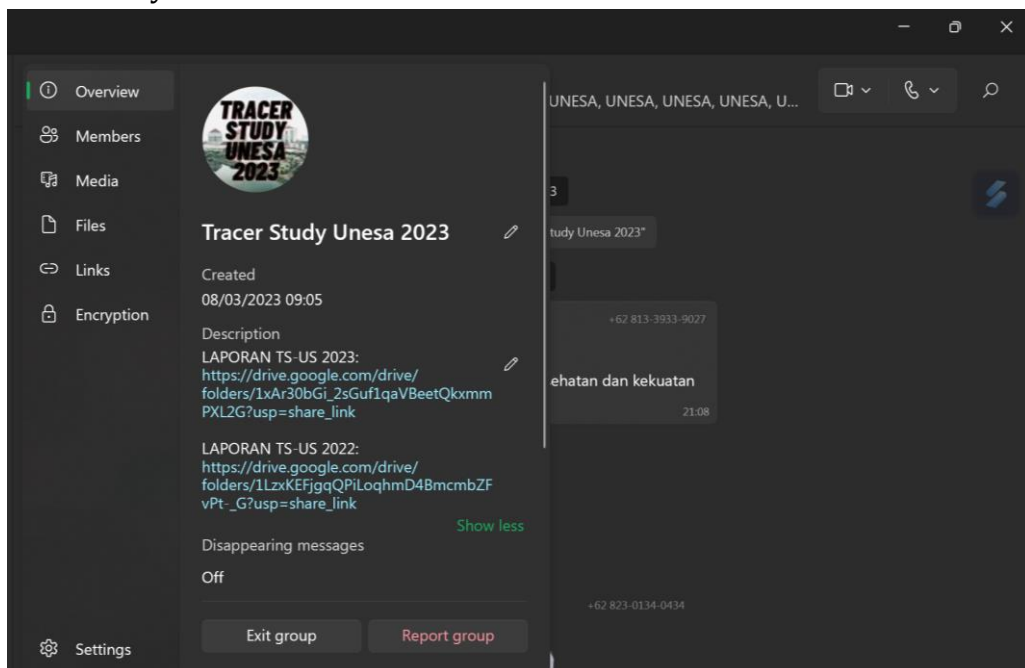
Overview
Members
Media
Files
Links
Encryption

TRACER STUDY UNESA 2023

Tracer Study Unesa 2023

Created
08/03/2023 09:05

Description
LAPORAN TS-US 2023:
https://drive.google.com/drive/folders/1xAr30bGi_2sGuf1qaVBeetQkxmmPXL2G?usp=share_link

LAPORAN TS-US 2022:
https://drive.google.com/drive/folders/1LzxKEFjgqQPiLoqhmD4BmcmbZFvPt-_G?usp=share_link

Show less

Disappearing messages
Off

Exit group
Report group

Settings

UNESA, UNESA, UNESA, UNESA, U...

3
tudy Unesa 2023"
+62 813-3933-9027
ehatan dan kekuatan
21:08
+62 823-0134-0434